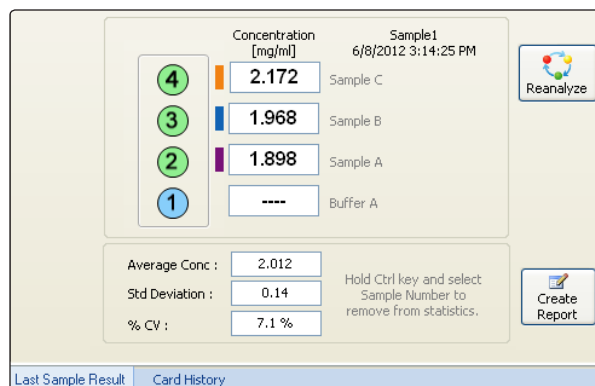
Concentration
[mg/ml]

Sample1
6/8/2012 3:14:25 PM

Reanalyze

4 2.172 Sample C

3 1.968 Sample B

2 1.898 Sample A

1 ---- Buffer A

Average Conc : 2.012

Std Deviation : 0.14

% CV : 7.1 %

Hold Ctrl key and select Sample Number to remove from statistics.

Create Report

Last Sample Result

Card History